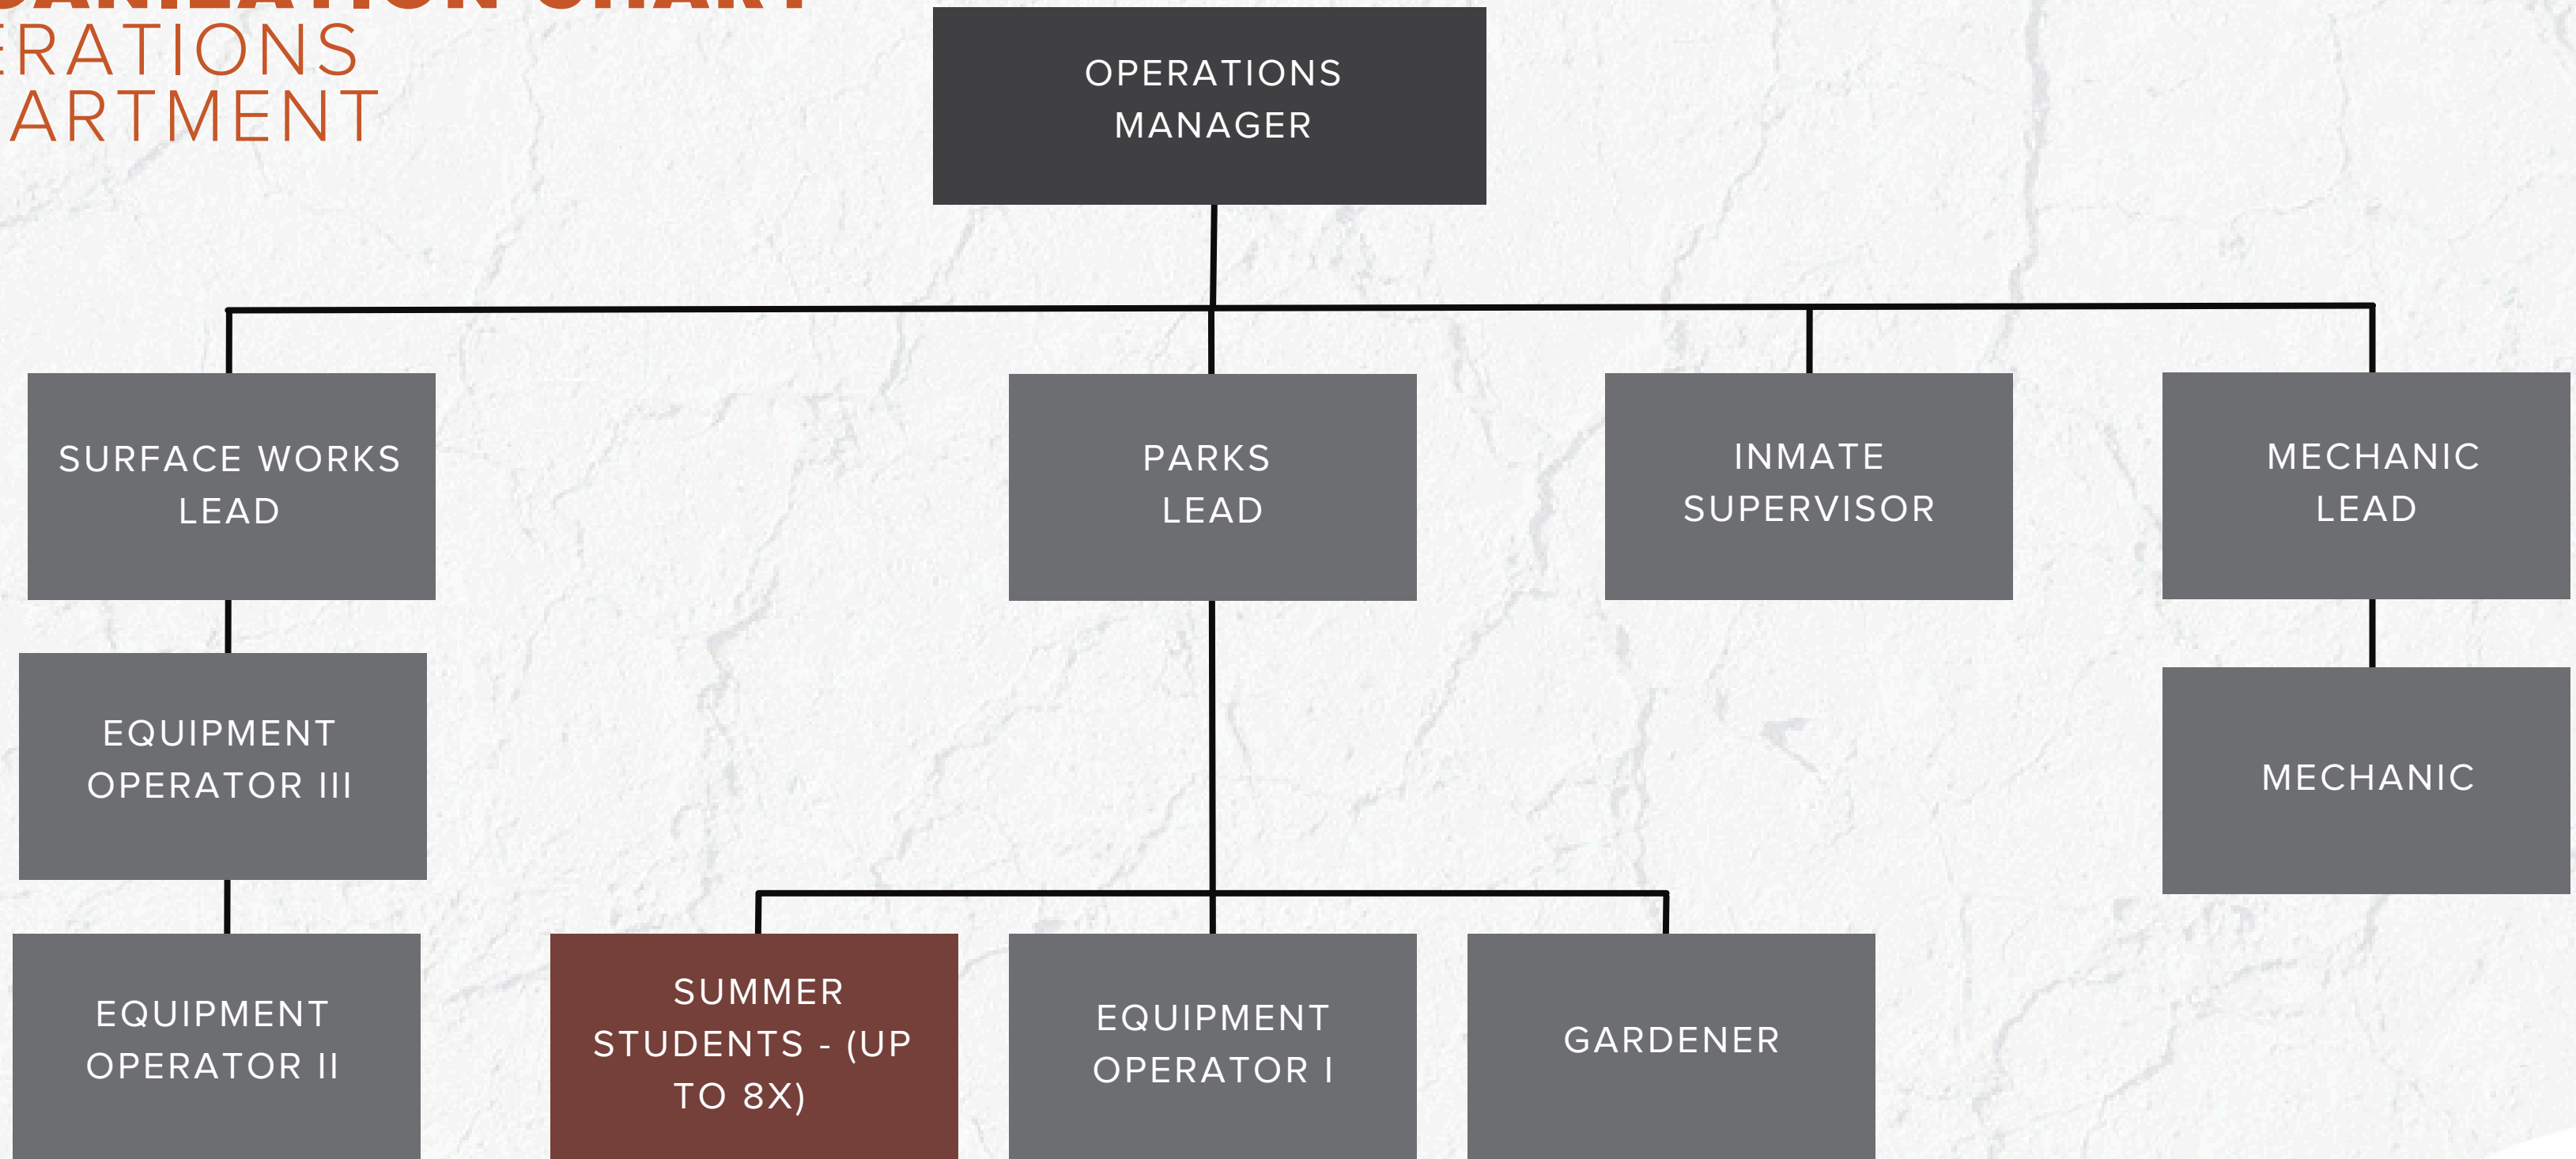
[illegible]
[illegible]ERATIONS
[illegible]ARTMENT

OPERATIONS MANAGER

SURFACE WORKS LEAD

PARKS LEAD

INMATE SUPERVISOR

MECHANIC LEAD

EQUIPMENT OPERATOR III

MECHANIC

EQUIPMENT OPERATOR II

SUMMER STUDENTS - (UP TO 8X)

EQUIPMENT OPERATOR I

GARDENER